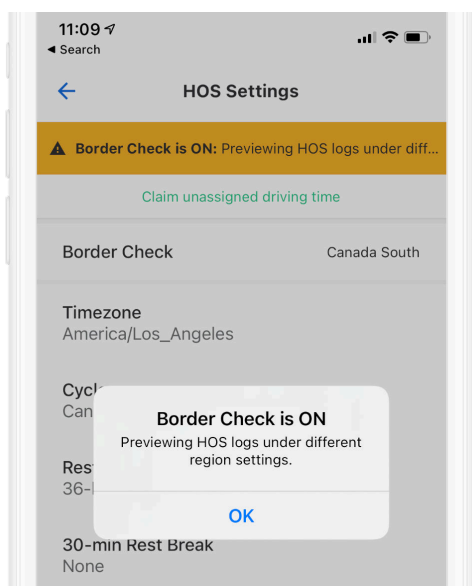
11:09
◂ Search

HOS Settings

Border Check is ON: Previewing HOS logs under diff...

Claim unassigned driving time

Border Check Canada South

Timezone
America/Los_Angeles

Cycl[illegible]
Can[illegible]

Border Check is ON
Previewing HOS logs under different region settings.

OK

Rest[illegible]
36-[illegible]

30-min Rest Break
None